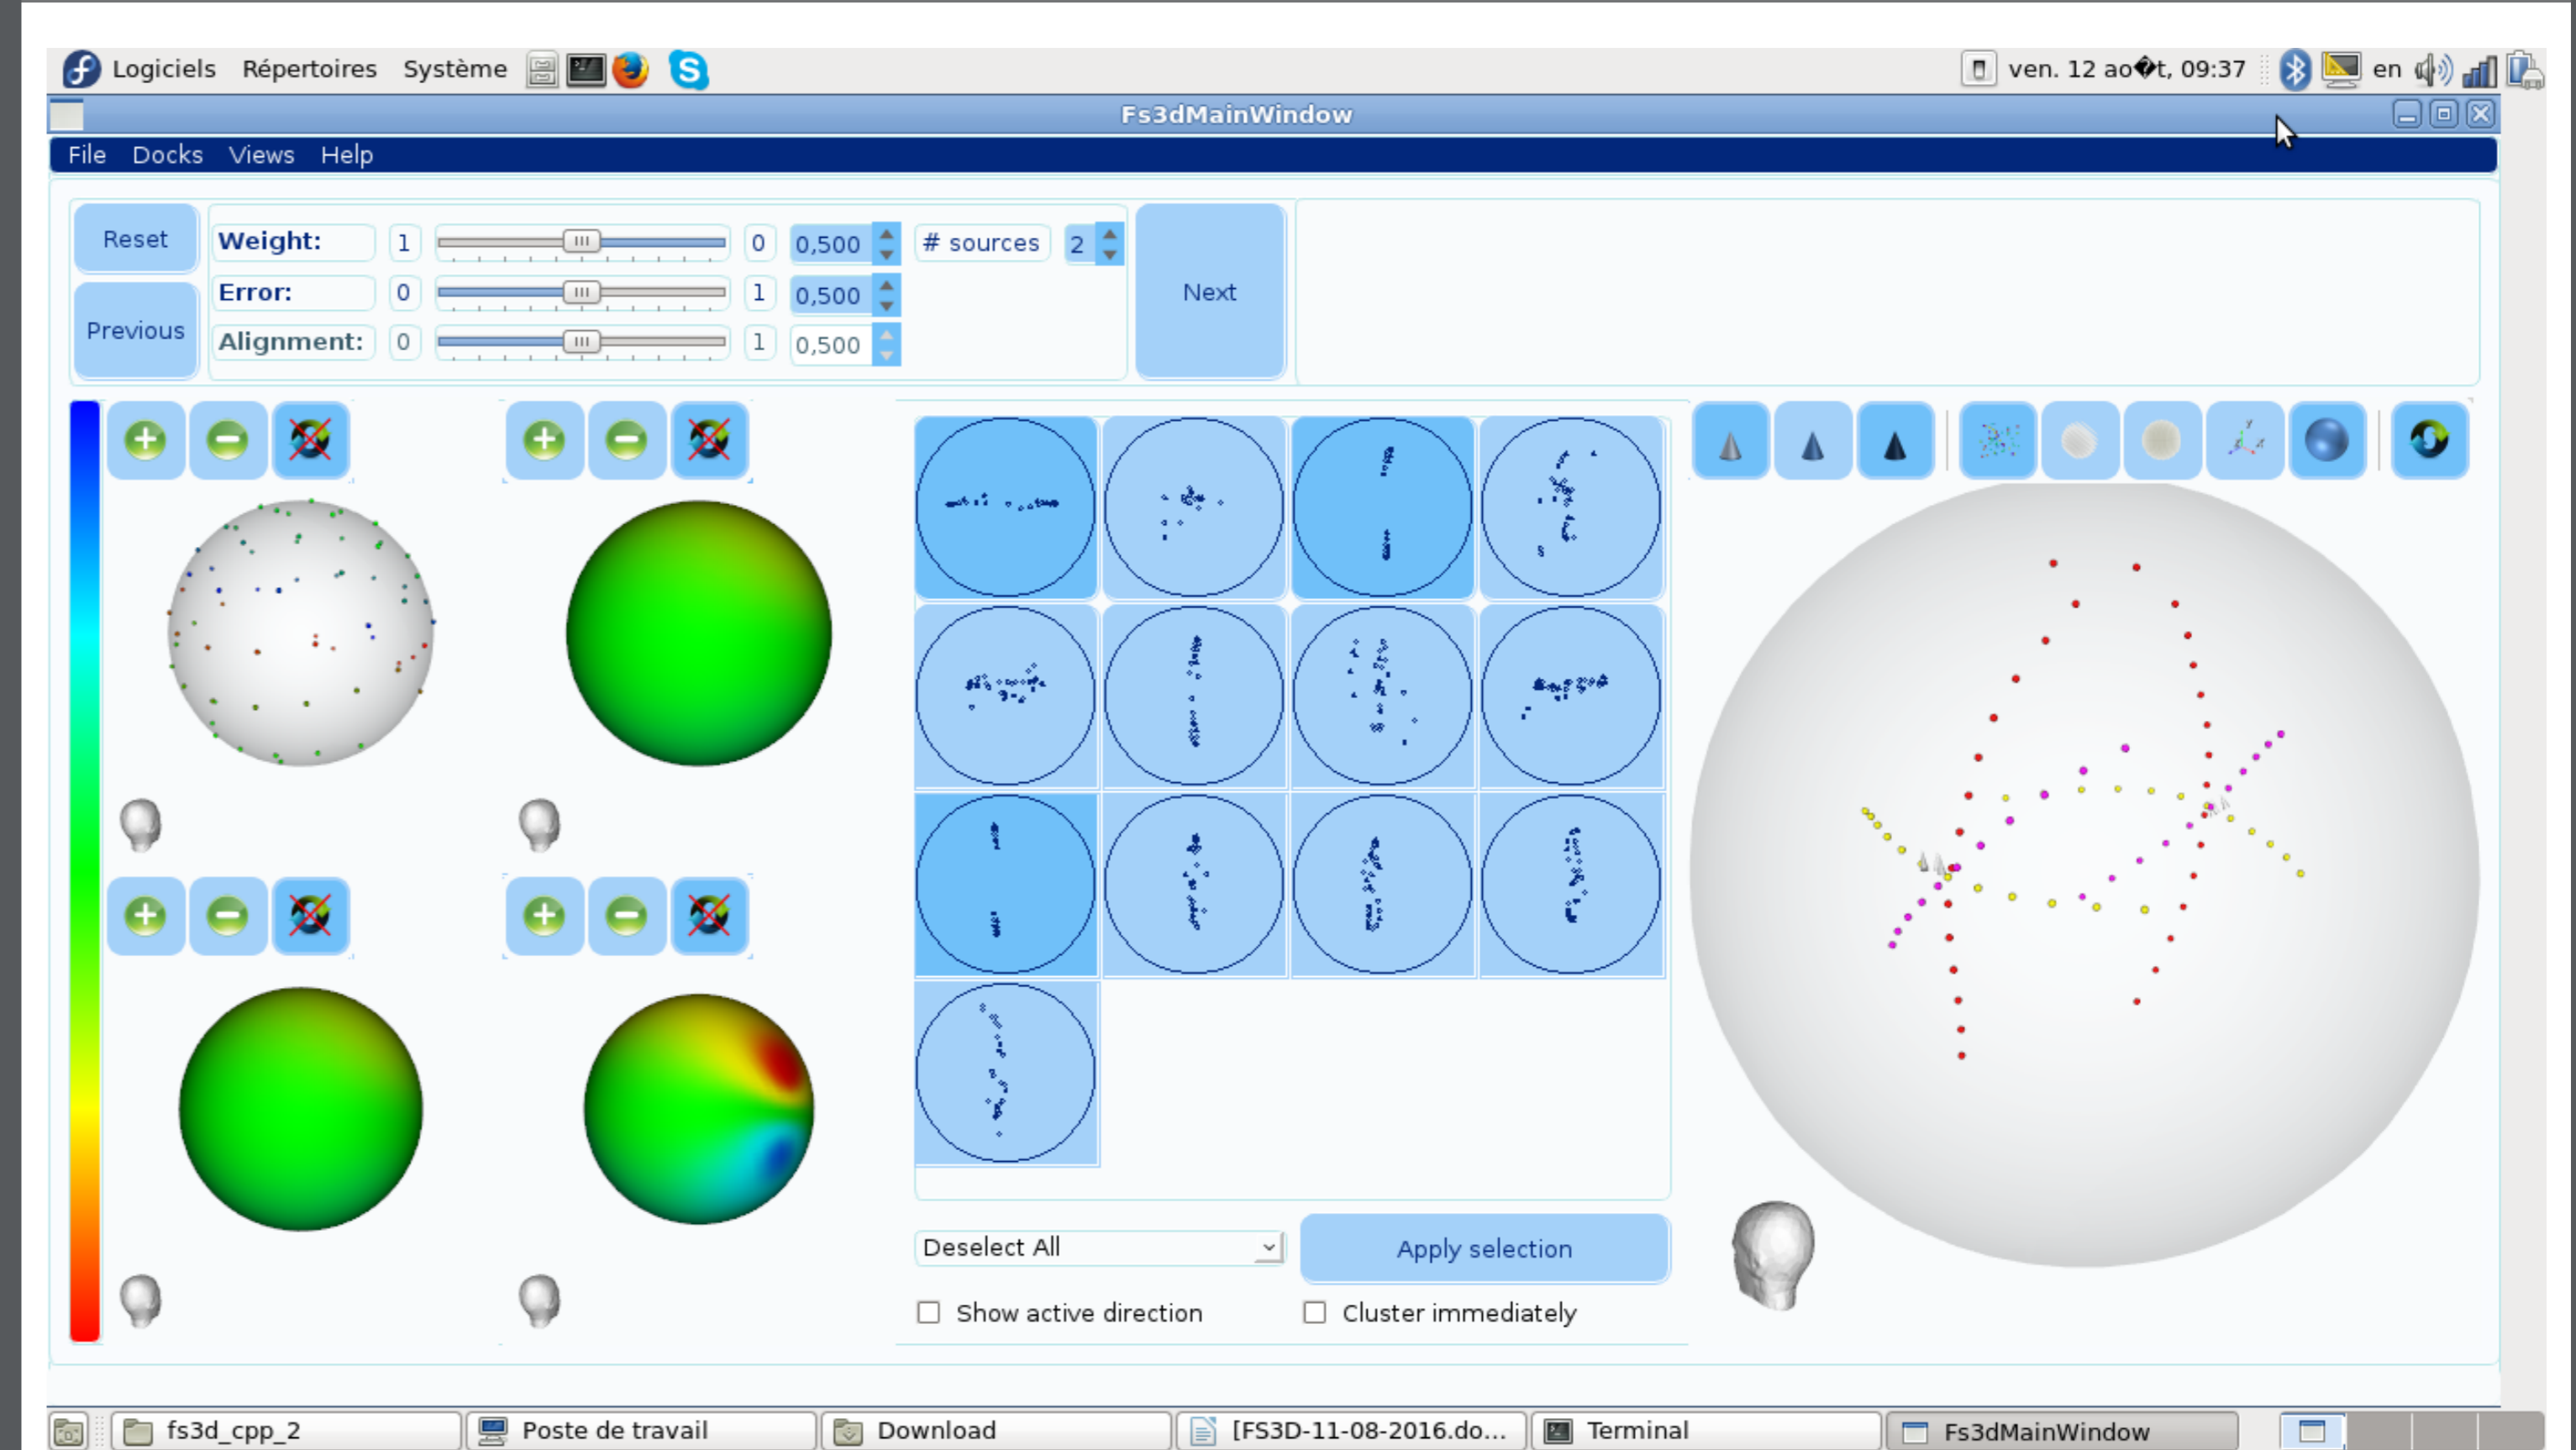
Logiciels Répertoires Système

ven. 12 ao�t, 09:37 en

Fs3dMainWindow

File Docks Views Help

Reset

Previous

Weight: 1 0 0,500

Error: 0 1 0,500

Alignment: 0 1 0,500

# sources 2

Next

Deselect All

Apply selection

Show active direction

Cluster immediately

fs3d_cpp_2

Poste de travail

Download

[FS3D-11-08-2016.do...

Terminal

Fs3dMainWindow